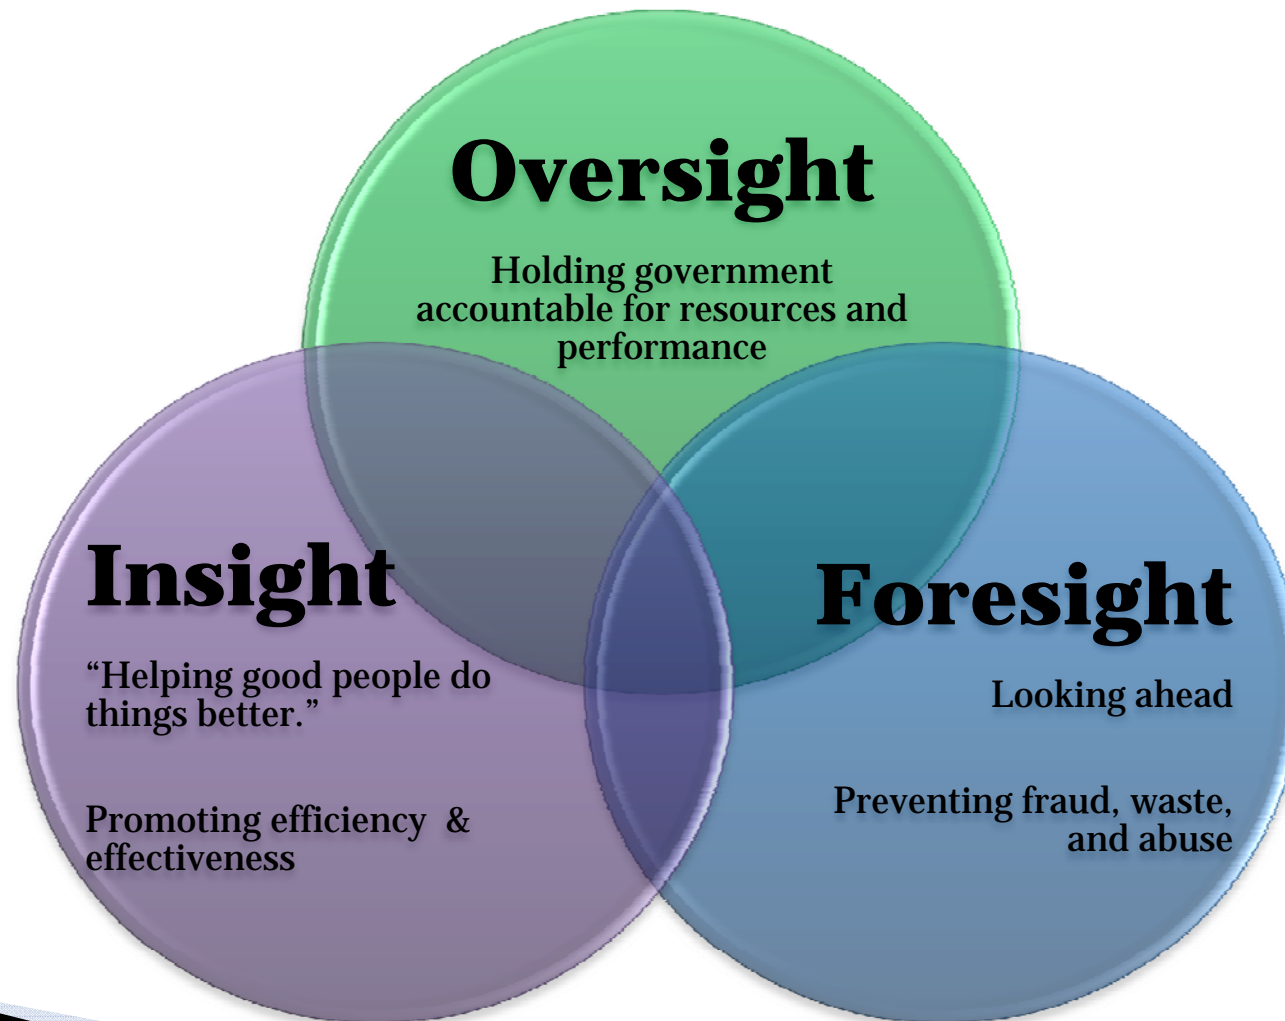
Oversight

Holding government accountable for resources and performance

Insight

“Helping good people do things better.”

Promoting efficiency & effectiveness

Foresight

Looking ahead

Preventing fraud, waste, and abuse